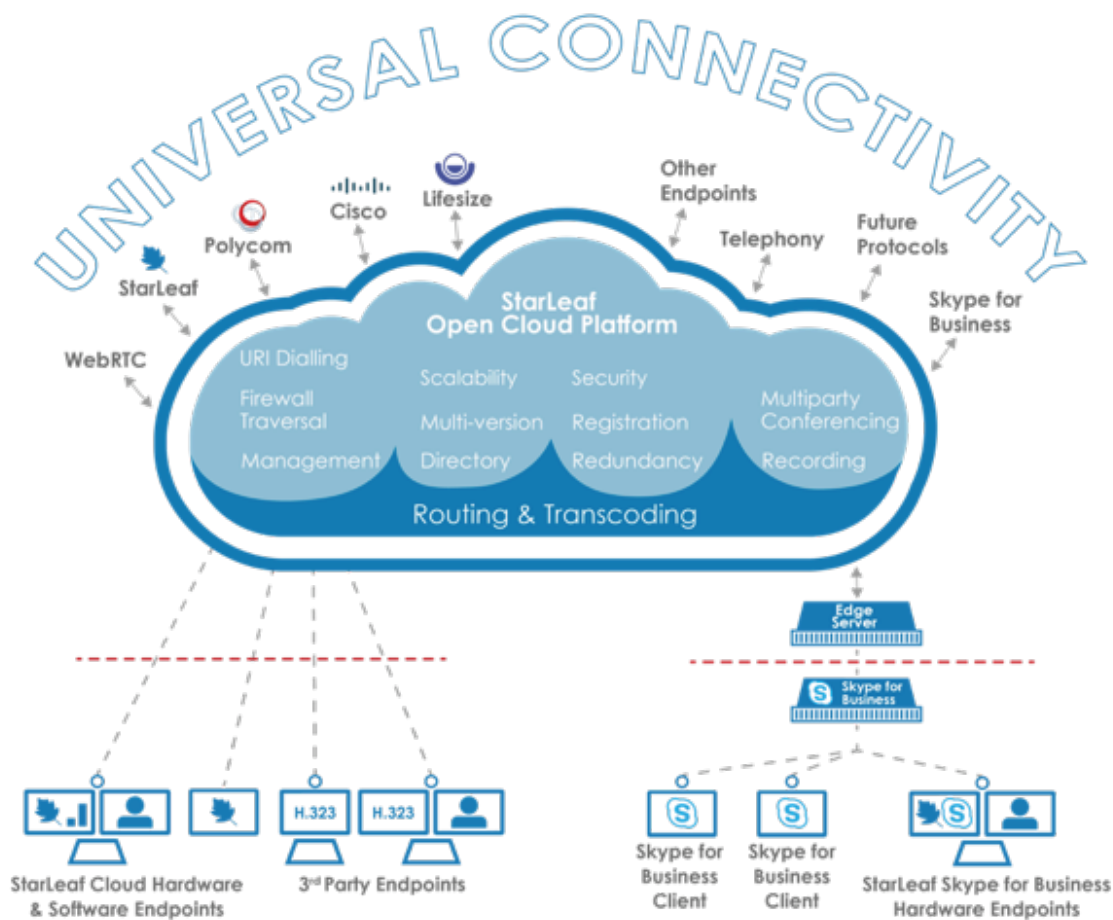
UNIVERSAL CONNECTIVITY

StarLeaf

Polycom

Cisco

Lifesize

Other Endpoints

Telephony

Future Protocols

Skype for Business

WebRTC

StarLeaf Open Cloud Platform

URI Dialling

Firewall Traversal

Management

Scalability

Multi-version

Directory

Security

Registration

Redundancy

Multiparty Conferencing

Recording

Routing & Transcoding

Edge Server

Skype for Business

H.323

H.323

StarLeaf Cloud Hardware & Software Endpoints

3$^{rd}$ Party Endpoints

Skype for Business Client

Skype for Business Client

StarLeaf Skype for Business Hardware Endpoints